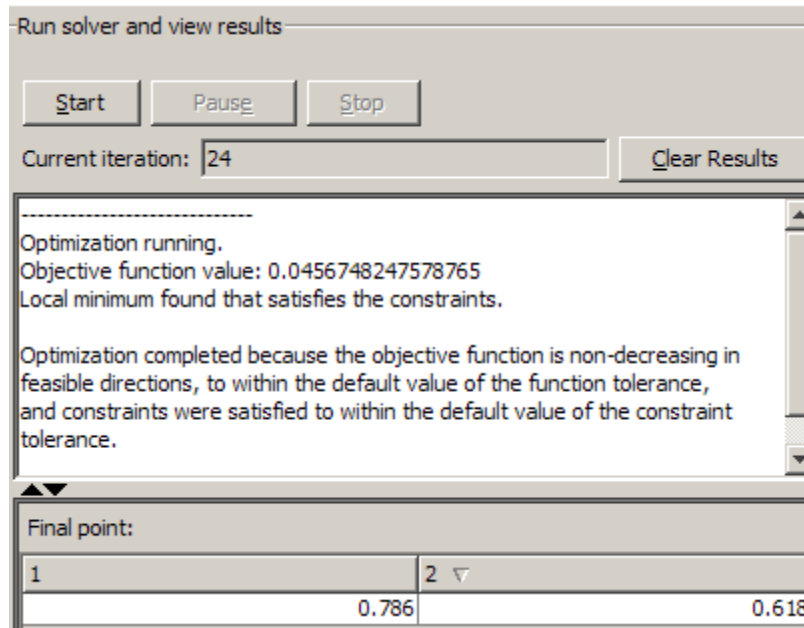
Run solver and view results

Start Pause Stop

Current iteration: 24

Clear Results

------------------------------
Optimization running.
Objective function value: 0.0456748247578765
Local minimum found that satisfies the constraints.

Optimization completed because the objective function is non-decreasing in feasible directions, to within the default value of the function tolerance, and constraints were satisfied to within the default value of the constraint tolerance.

Final point:

| 1 | 2 ▽ |
|---|---|
| 0.786 | 0.618 |